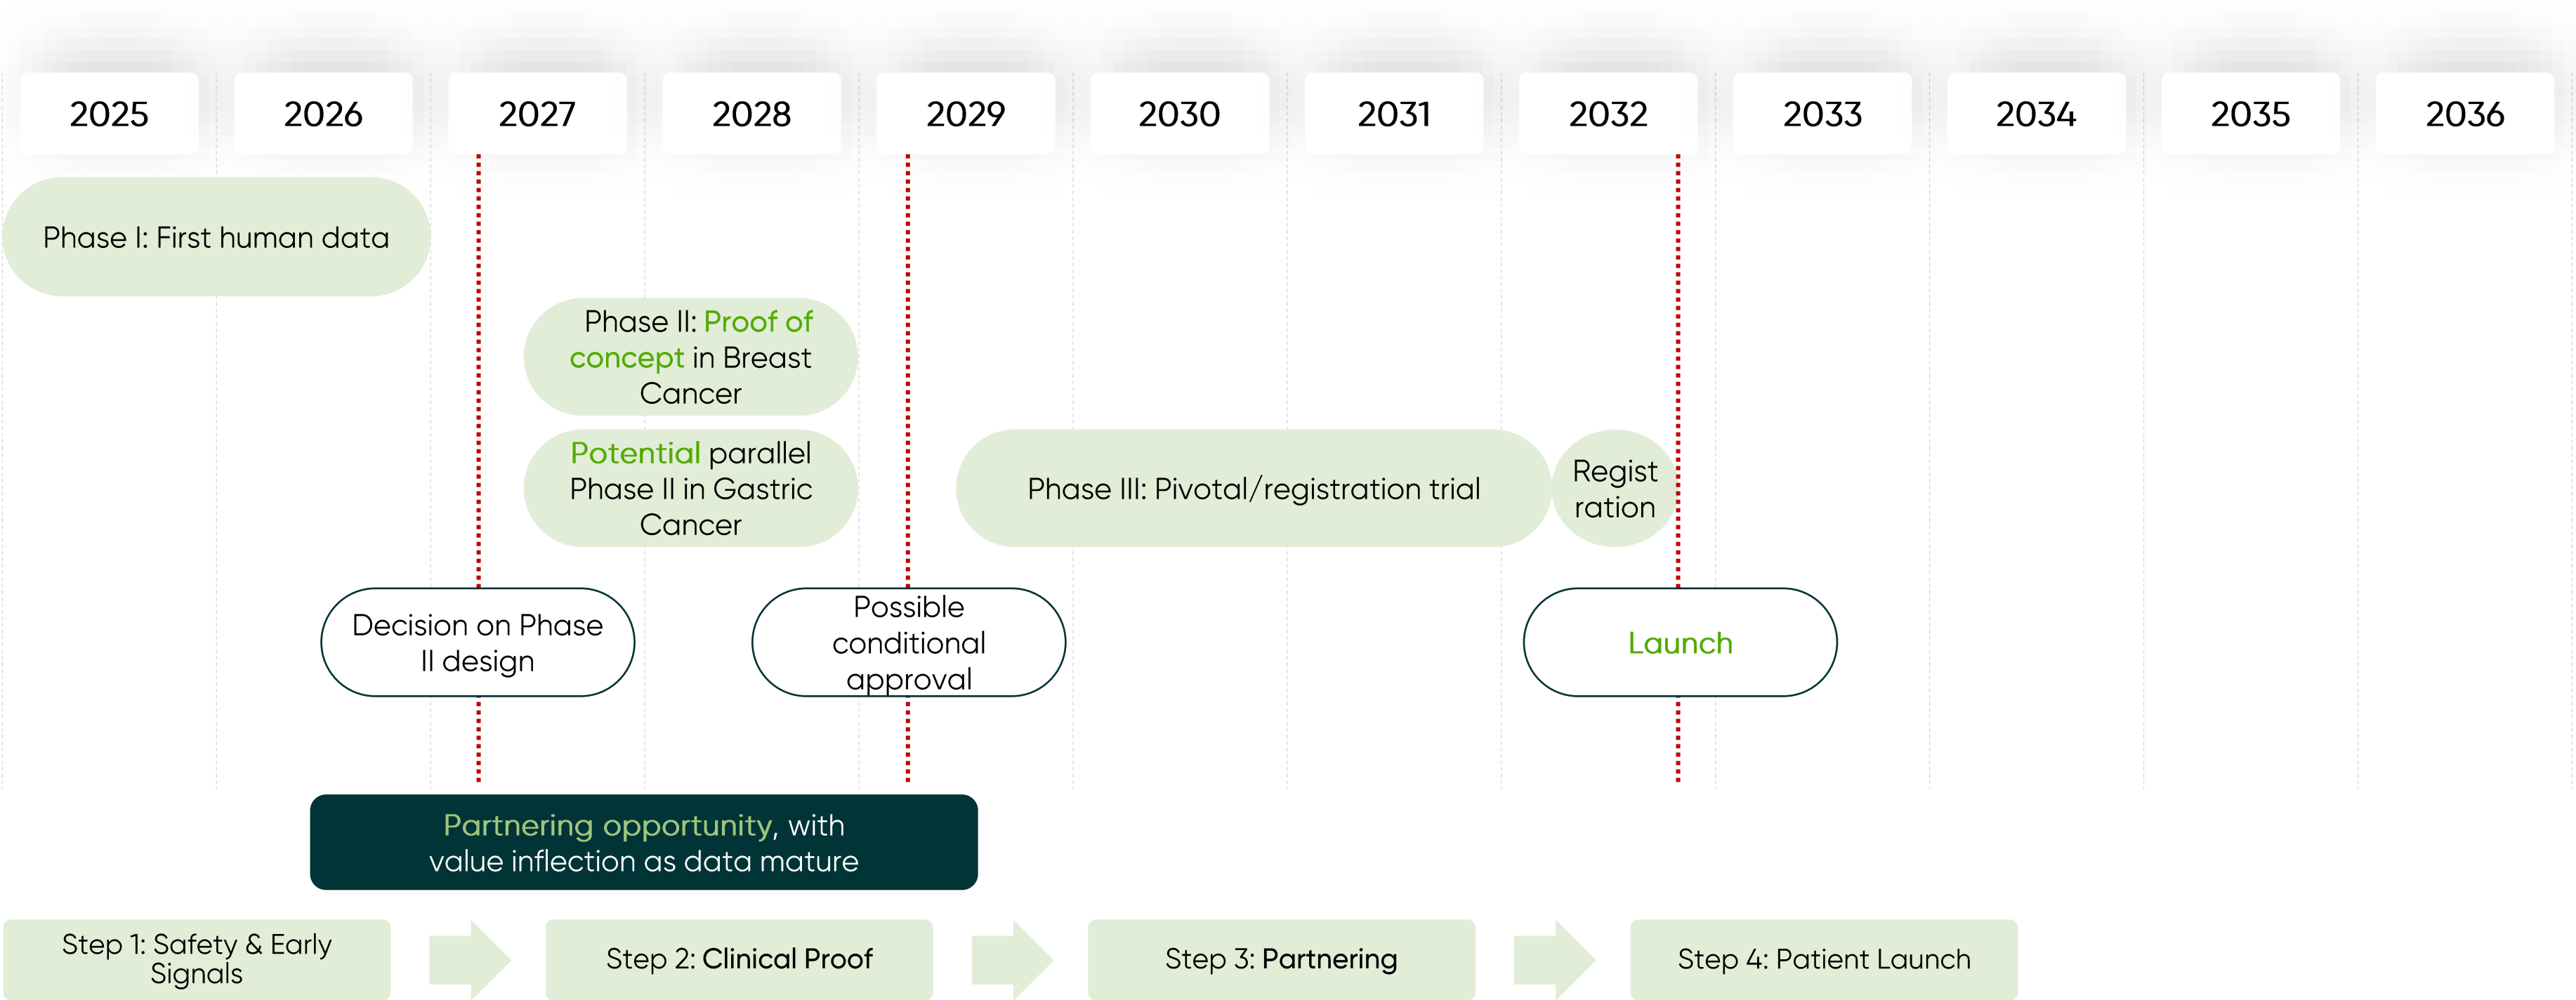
| 2025 | 2026 | 2027 | 2028 | 2029 | 2030 | 2031 | 2032 | 2033 | 2034 | 2035 | 2036 |
|---|---|---|---|---|---|---|---|---|---|---|---|

Phase I: First human data

Phase II: Proof of concept in Breast Cancer

Potential parallel Phase II in Gastric Cancer

Phase III: Pivotal/registration trial

Regist ration

Decision on Phase II design

Possible conditional approval

Launch

Partnering opportunity, with value inflection as data mature

Step 1: Safety & Early Signals

Step 2: Clinical Proof

Step 3: Partnering

Step 4: Patient Launch